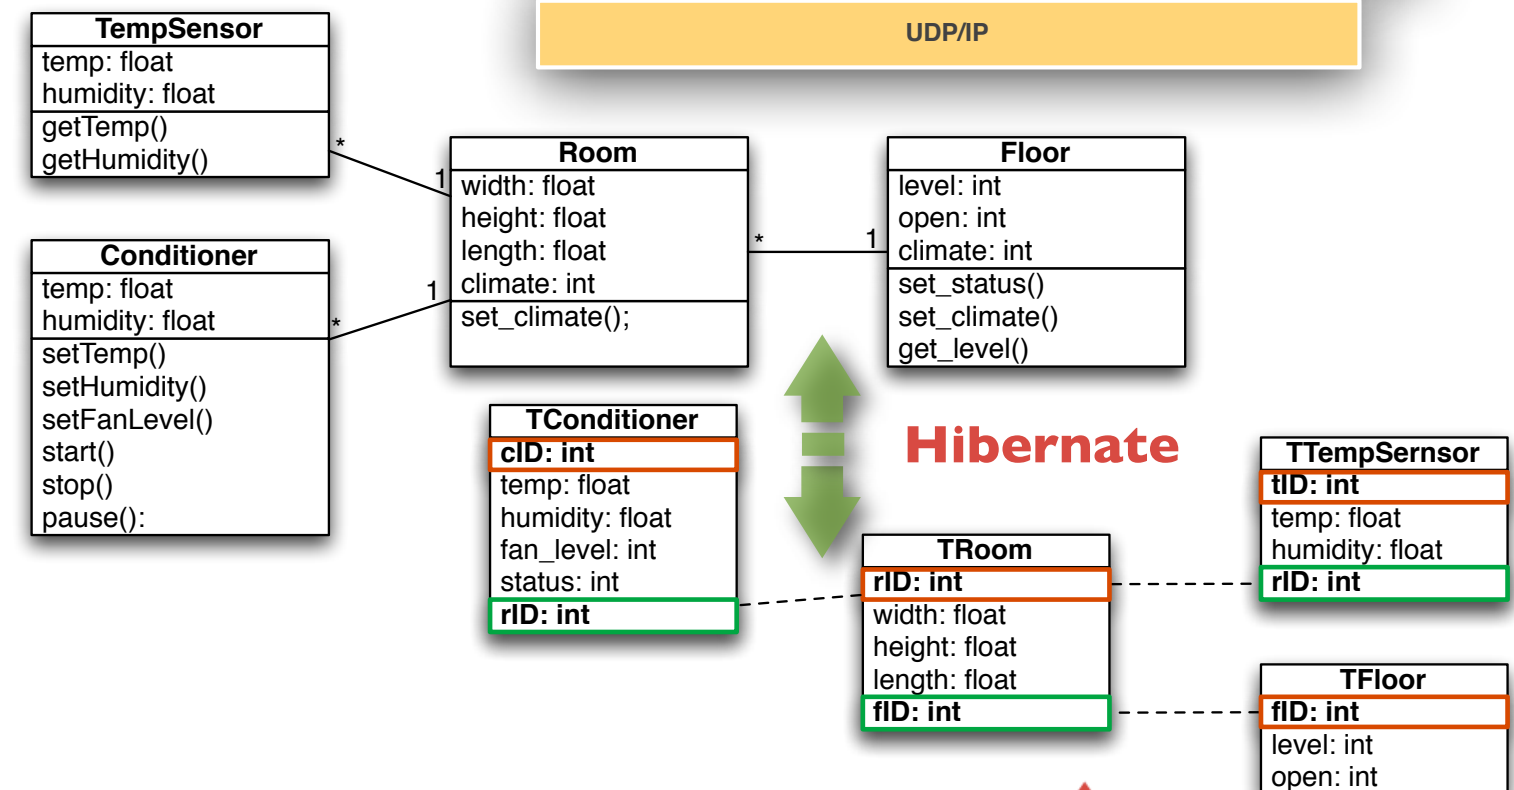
UDP/IP

TempSensor
temp: float
humidity: float
getTemp()
getHumidity()

*
1

Room
width: float
height: float
length: float
climate: int
set_climate();

*
1

Floor
level: int
open: int
climate: int
set_status()
set_climate()
get_level()

Conditioner
temp: float
humidity: float
setTemp()
setHumidity()
setFanLevel()
start()
stop()
pause():

*
1

TConditioner
cID: int
temp: float
humidity: float
fan_level: int
status: int
rID: int

Hibernate

TTempSernsor
tID: int
temp: float
humidity: float
rID: int

TRoom
rID: int
width: float
height: float
length: float
fID: int

TFloor
fID: int
level: int
open: int